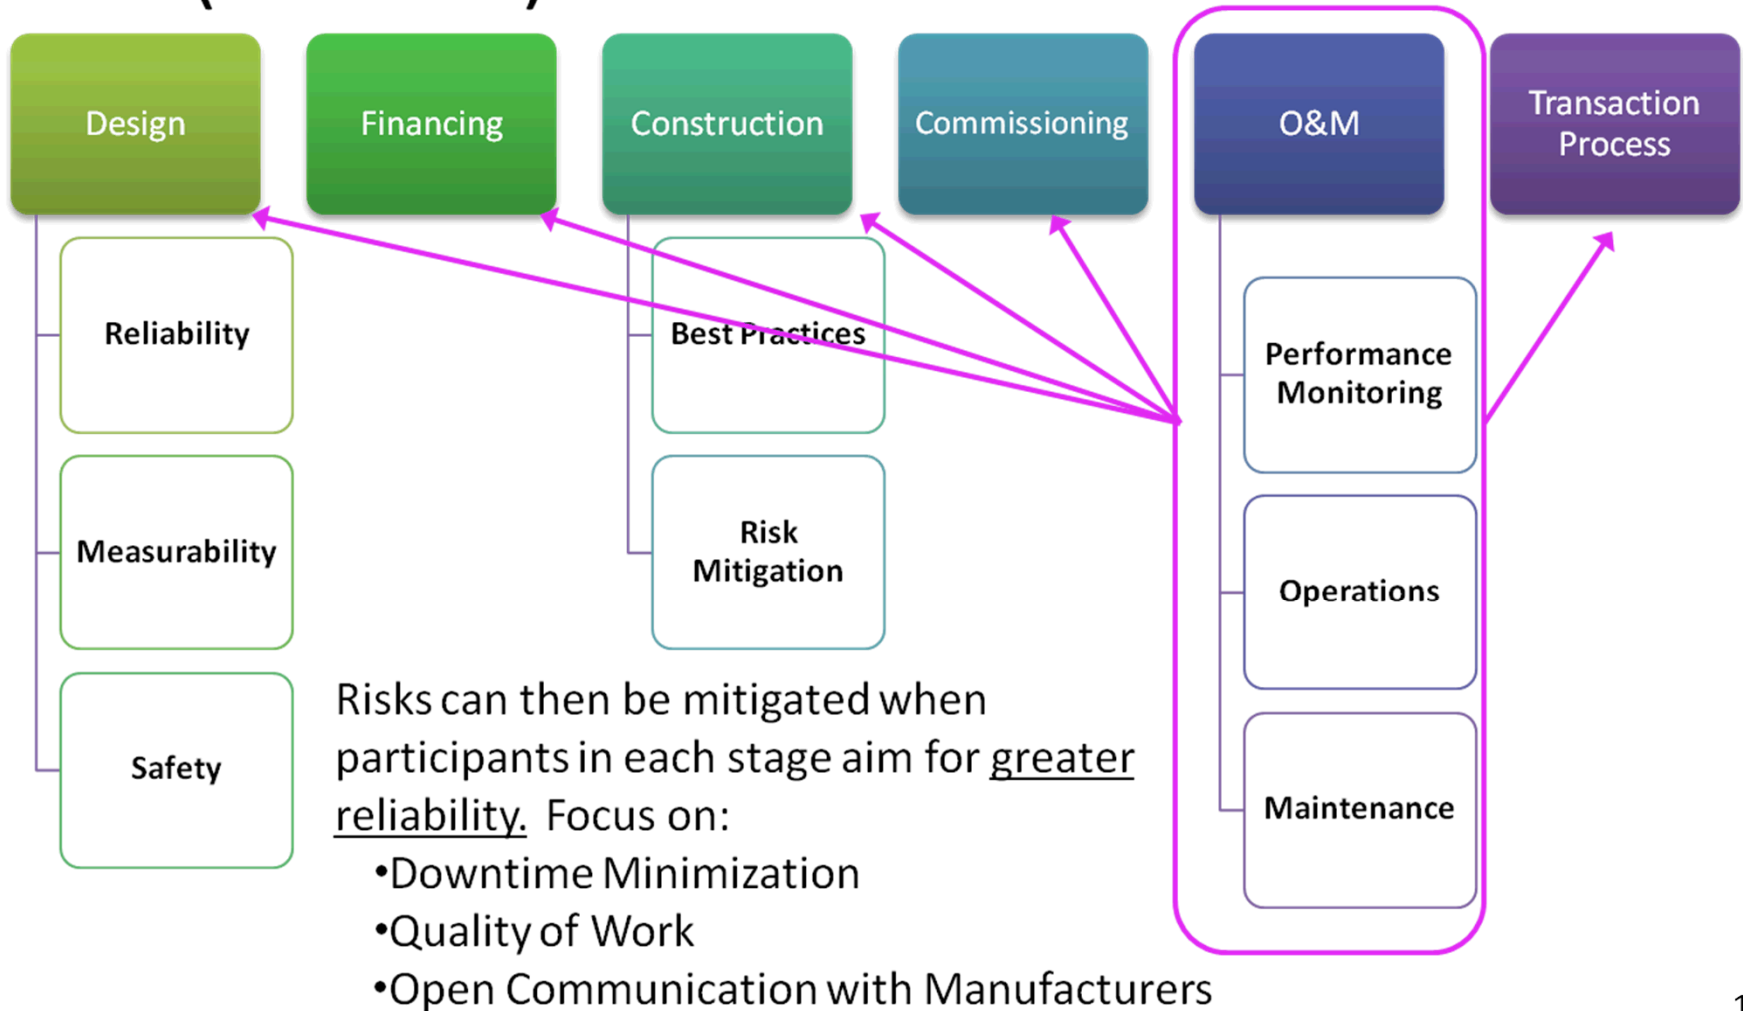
Design

Reliability

Measurability

Safety

Financing

Construction

Best Practices

Risk Mitigation

Commissioning

O&M

Performance Monitoring

Operations

Maintenance

Transaction Process

Risks can then be mitigated when participants in each stage aim for greater reliability. Focus on:

•Downtime Minimization
•Quality of Work
•Open Communication with Manufacturers